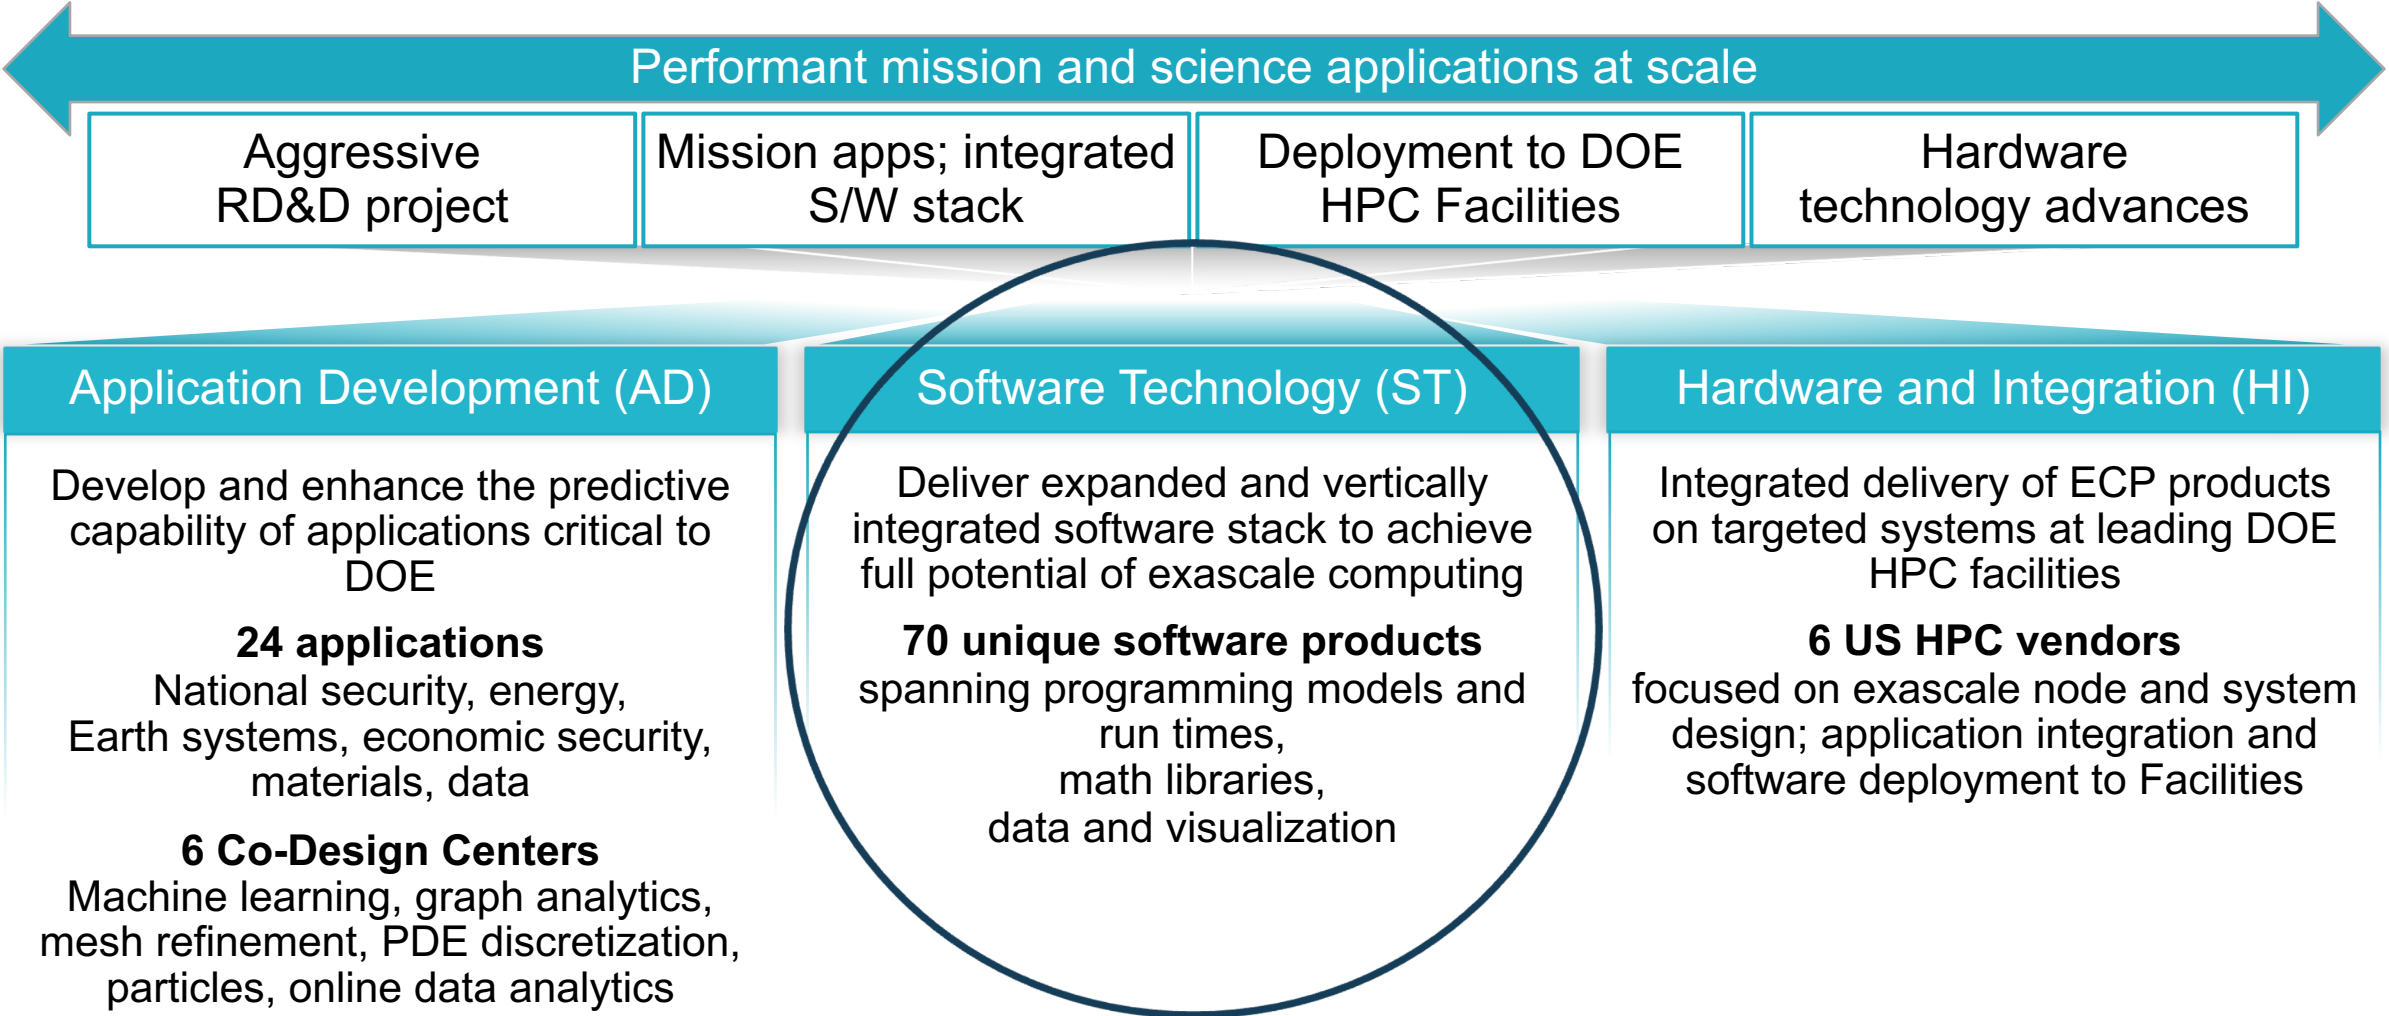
Performant mission and science applications at scale

Aggressive RD&D project

Mission apps; integrated S/W stack

Deployment to DOE HPC Facilities

Hardware technology advances

Application Development (AD)

Develop and enhance the predictive capability of applications critical to DOE

**24 applications**
National security, energy, Earth systems, economic security, materials, data

**6 Co-Design Centers**
Machine learning, graph analytics, mesh refinement, PDE discretization, particles, online data analytics

Software Technology (ST)

Deliver expanded and vertically integrated software stack to achieve full potential of exascale computing

**70 unique software products**
spanning programming models and run times,
math libraries,
data and visualization

Hardware and Integration (HI)

Integrated delivery of ECP products on targeted systems at leading DOE HPC facilities

**6 US HPC vendors**
focused on exascale node and system design; application integration and software deployment to Facilities